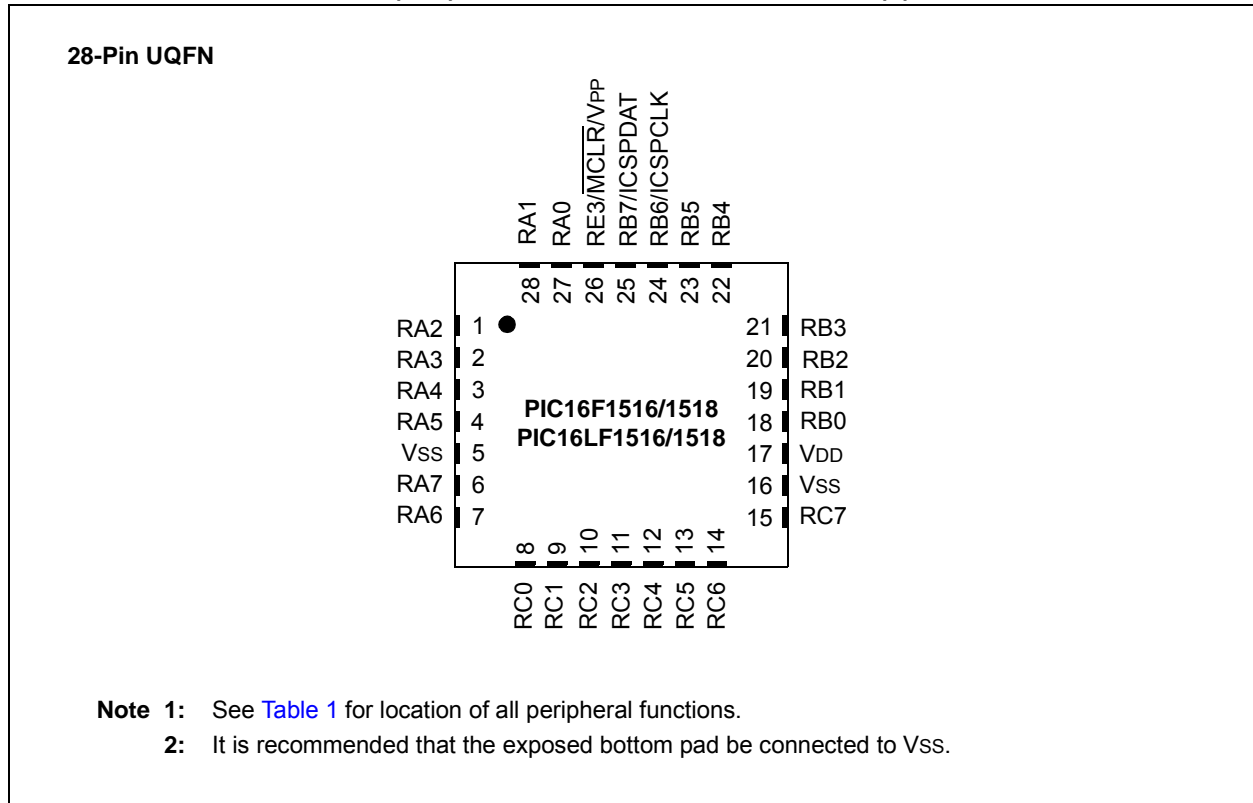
28-Pin UQFN

RA1
RA0
RE3/$\overline{\text{MCLR}}$/VPP
RB7/ICSPDAT
RB6/ICSPCLK
RB5
RB4

28 27 26 25 24 23 22

RA2 1
RA3 2
RA4 3
RA5 4
VSS 5
RA7 6
RA6 7

PIC16F1516/1518
PIC16LF1516/1518

21 RB3
20 RB2
19 RB1
18 RB0
17 VDD
16 VSS
15 RC7

8 9 10 11 12 13 14

RC0
RC1
RC2
RC3
RC4
RC5
RC6

Note 1: See Table 1 for location of all peripheral functions.
2: It is recommended that the exposed bottom pad be connected to VSS.